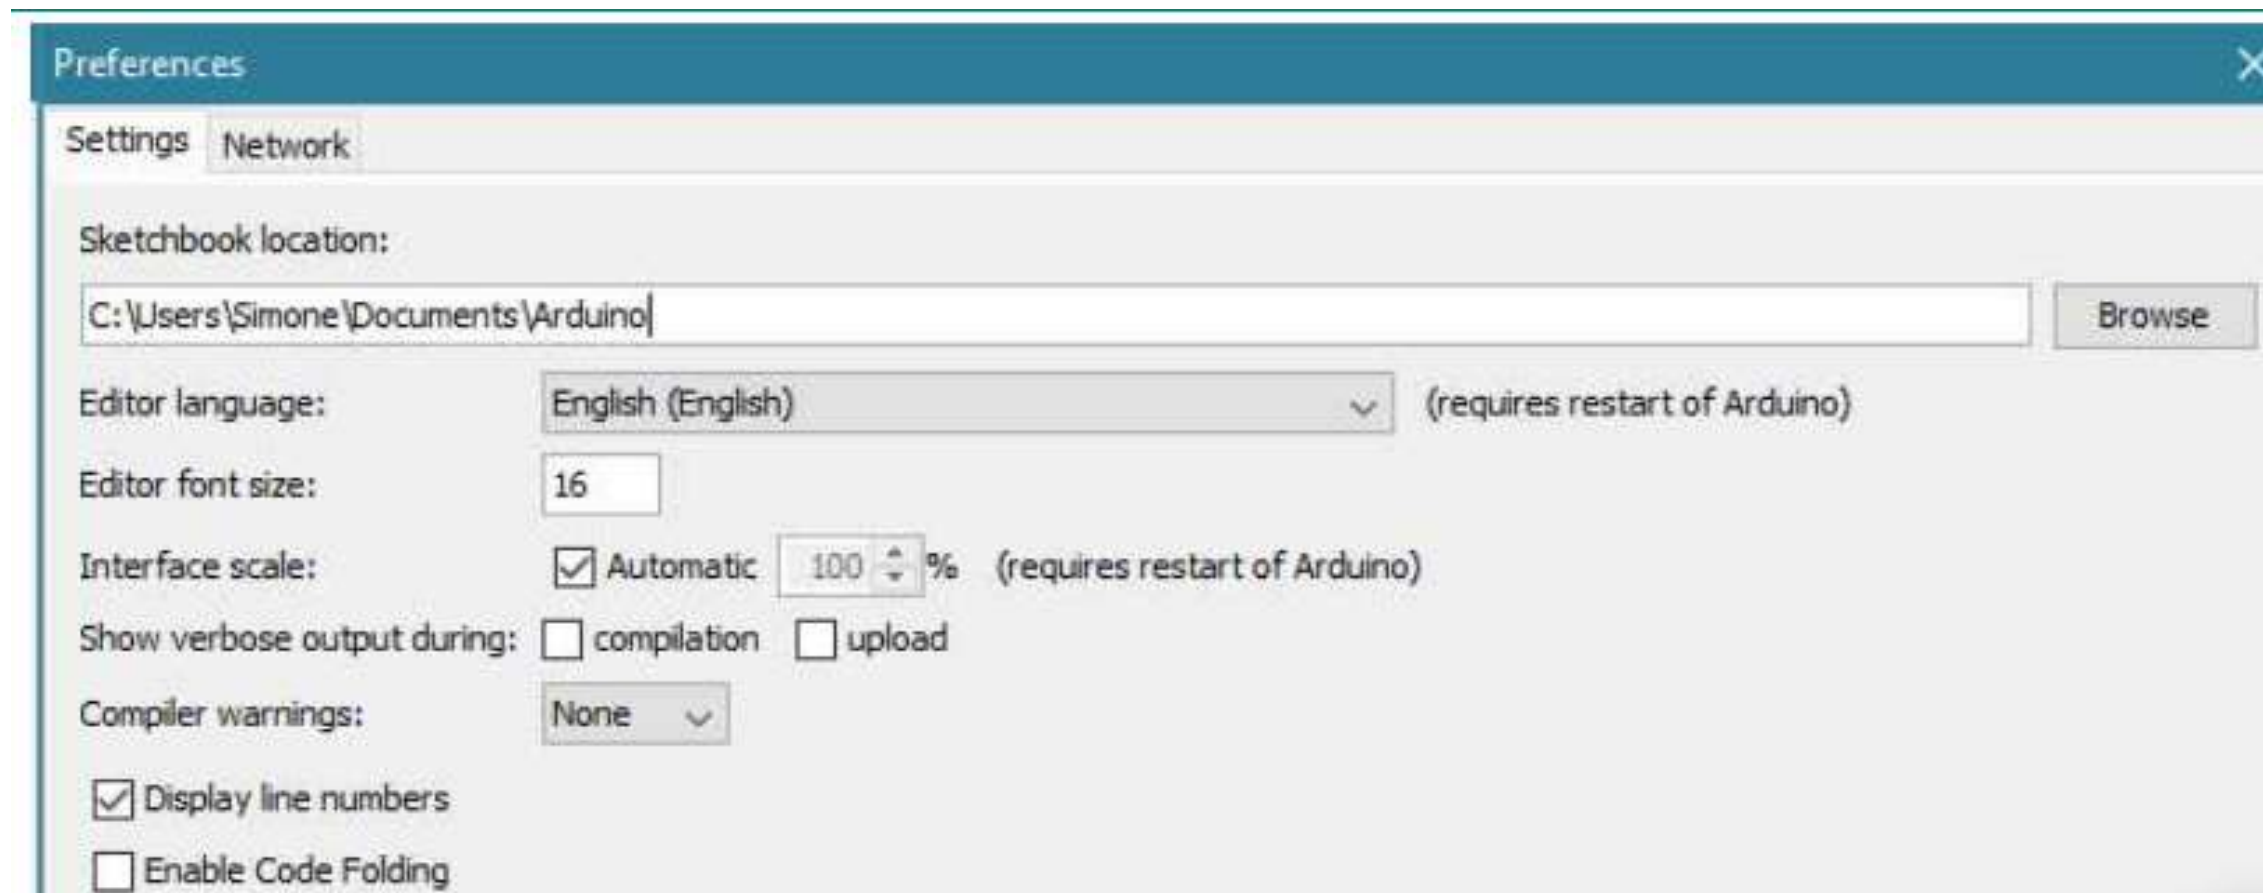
Preferences

Settings Network

Sketchbook location:

C:\Users\Simone\Documents\Arduino

Browse

Editor language: English (English) (requires restart of Arduino)

Editor font size: 16

Interface scale: Automatic 100 % (requires restart of Arduino)

Show verbose output during: compilation upload

Compiler warnings: None

Display line numbers

Enable Code Folding